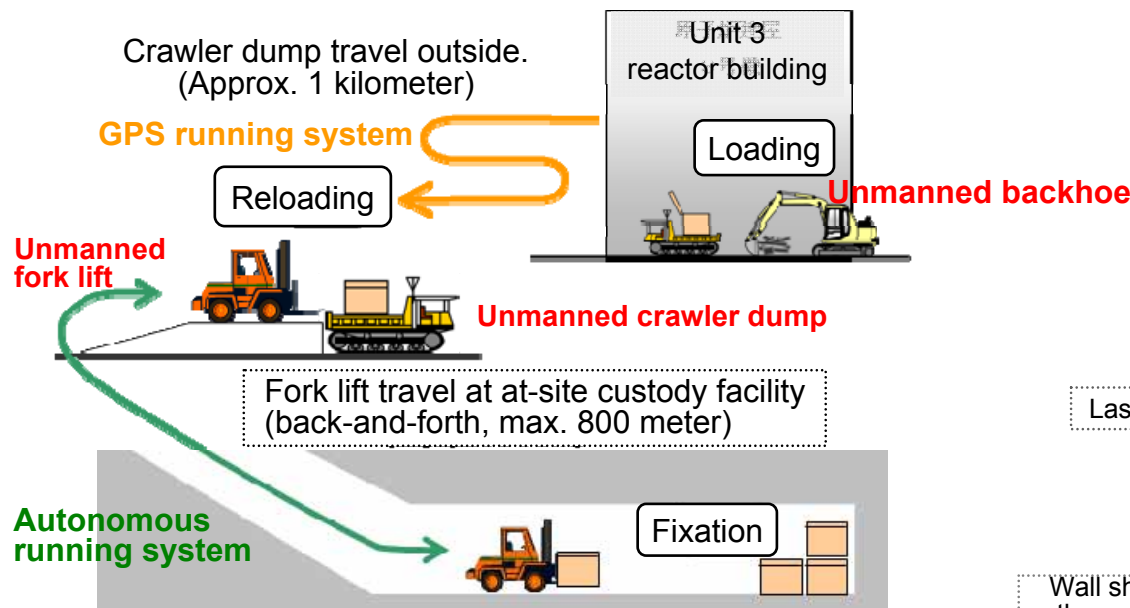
Crawler dump travel outside. (Approx. 1 kilometer)

Unit 3 reactor building

GPS running system

Loading

Reloading

Unmanned backhoe

Unmanned fork lift

Unmanned crawler dump

Fork lift travel at at-site custody facility (back-and-forth, max. 800 meter)

Las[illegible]

Autonomous running system

Fixation

Wall sh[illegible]